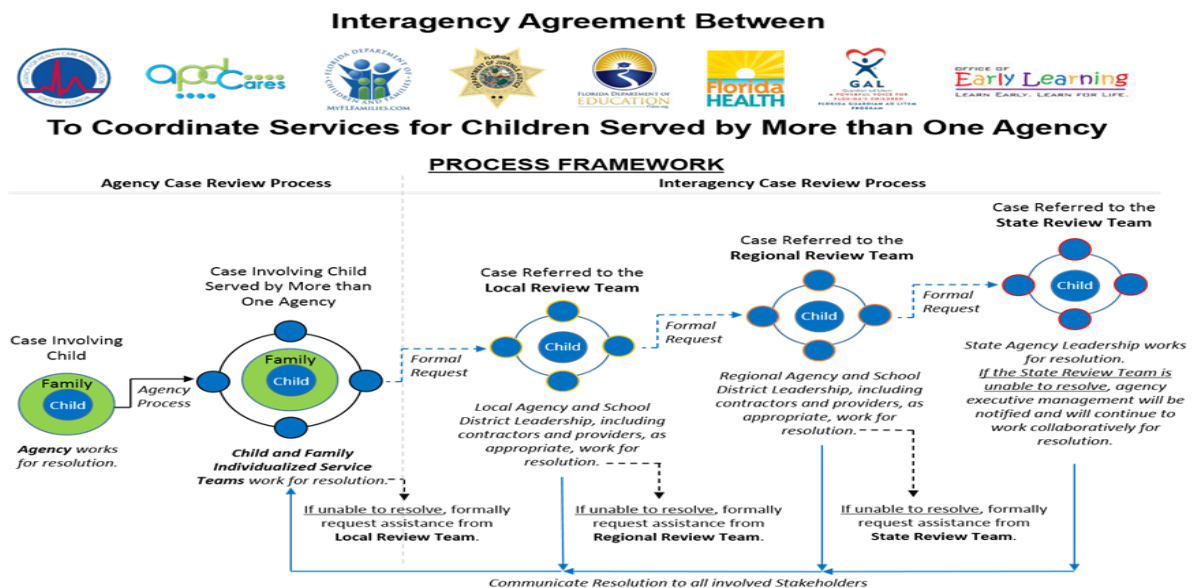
Interagency Agreement Between

apd cares

FLORIDA DEPARTMENT OF CHILDREN AND FAMILIES
MYFLFAMILIES.COM

FLORIDA DEPARTMENT OF EDUCATION

Florida HEALTH

GAL
A POWERFUL VOICE FOR FLORIDA'S CHILDREN
FLORIDA GUARDIAN AD LITEM PROGRAM

OFFICE OF Early Learning
LEARN EARLY. LEARN FOR LIFE.

To Coordinate Services for Children Served by More than One Agency

PROCESS FRAMEWORK

Agency Case Review Process

Interagency Case Review Process

Case Involving Child

Family

Child

Agency Process

Agency works for resolution.

Case Involving Child Served by More than One Agency

Family

Child

Child and Family Individualized Service Teams work for resolution.

Formal Request

Case Referred to the Local Review Team

Child

Local Agency and School District Leadership, including contractors and providers, as appropriate, work for resolution.

Formal Request

Case Referred to the Regional Review Team

Child

Regional Agency and School District Leadership, including contractors and providers, as appropriate, work for resolution.

Formal Request

Case Referred to the State Review Team

Child

State Agency Leadership works for resolution. If the State Review Team is unable to resolve, agency executive management will be notified and will continue to work collaboratively for resolution.

If unable to resolve, formally request assistance from Local Review Team.

If unable to resolve, formally request assistance from Regional Review Team.

If unable to resolve, formally request assistance from State Review Team.

Communicate Resolution to all involved Stakeholders